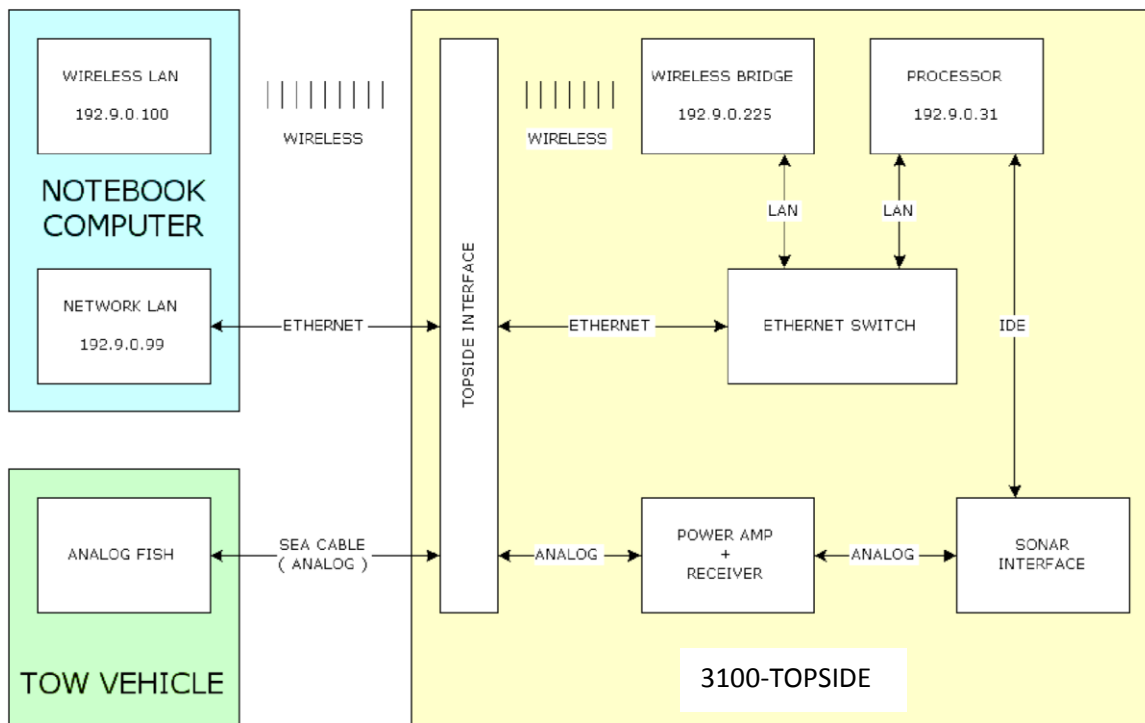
WIRELESS LAN
192.9.0.100

NOTEBOOK COMPUTER

NETWORK LAN
192.9.0.99

WIRELESS

WIRELESS

TOPSIDE INTERFACE

WIRELESS BRIDGE
192.9.0.225

PROCESSOR
192.9.0.31

LAN

LAN

ETHERNET

ETHERNET

ETHERNET SWITCH

IDE

ANALOG FISH

SEA CABLE
( ANALOG )

ANALOG

POWER AMP
+
RECEIVER

ANALOG

SONAR INTERFACE

TOW VEHICLE

3100-TOPSIDE